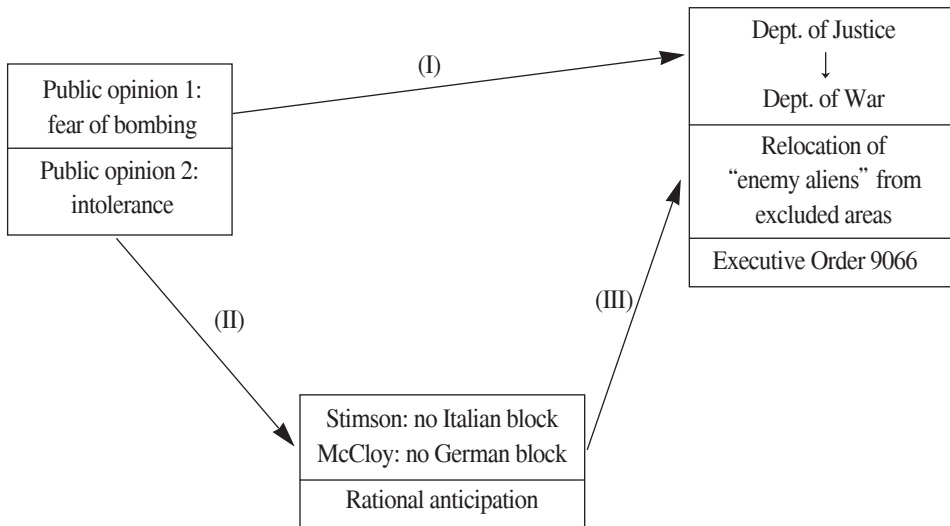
Public opinion 1: fear of bombing

Public opinion 2: intolerance

(I)

Dept. of Justice
↓
Dept. of War

Relocation of "enemy aliens" from excluded areas

Executive Order 9066

(II)

(III)

Stimson: no Italian block
McCloy: no German block

Rational anticipation